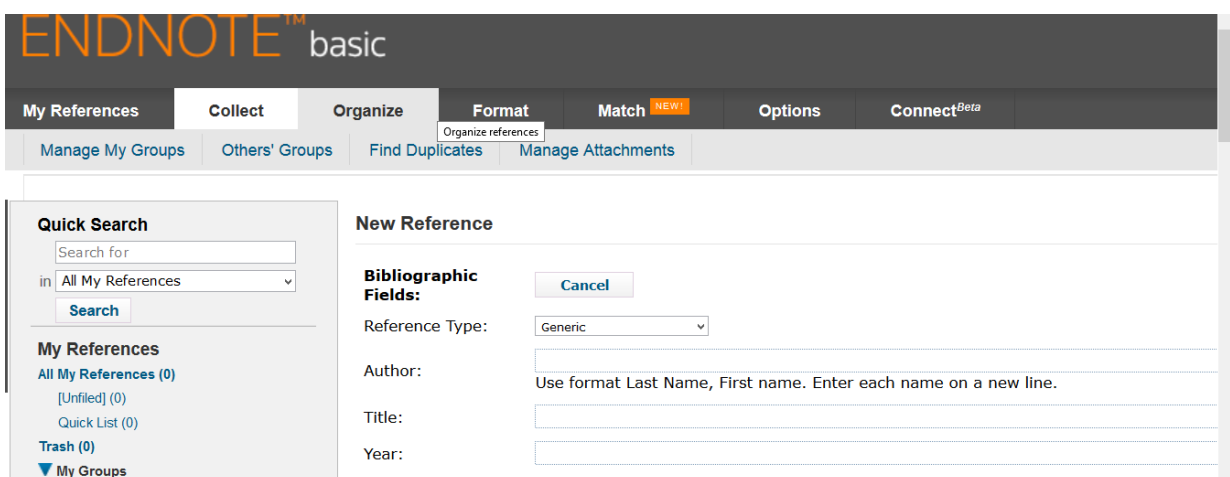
ENDNOTE™ basic

My References | Collect | Organize | Format | Match NEW! | Options | Connect$^{Beta}$

Organize references

Manage My Groups | Others' Groups | Find Duplicates | Manage Attachments

Quick Search

Search for

in All My References

Search

My References

All My References (0)

[Unfiled] (0)

Quick List (0)

Trash (0)

My Groups

New Reference

Bibliographic Fields:

Cancel

Reference Type: Generic

Author:

Use format Last Name, First name. Enter each name on a new line.

Title:

Year: